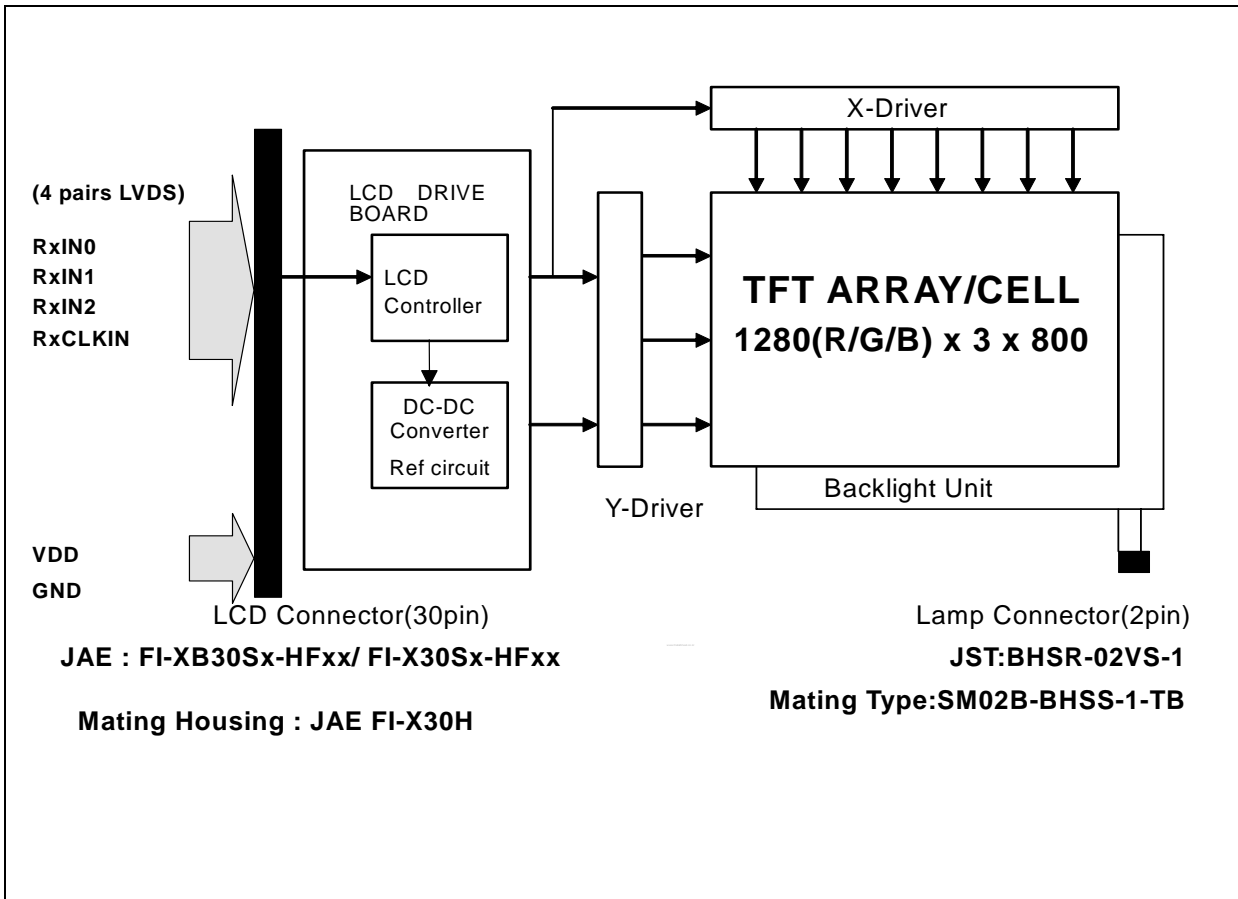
X-Driver

(4 pairs LVDS)

RxIN0
RxIN1
RxIN2
RxCLKIN

LCD DRIVE BOARD

LCD Controller

DC-DC Converter
Ref circuit

TFT ARRAY/CELL
1280(R/G/B) x 3 x 800

Y-Driver

Backlight Unit

VDD
GND

LCD Connector(30pin)

JAE : FI-XB30Sx-HFxx/ FI-X30Sx-HFxx

Mating Housing : JAE FI-X30H

Lamp Connector(2pin)

JST:BHSR-02VS-1

Mating Type:SM02B-BHSS-1-TB